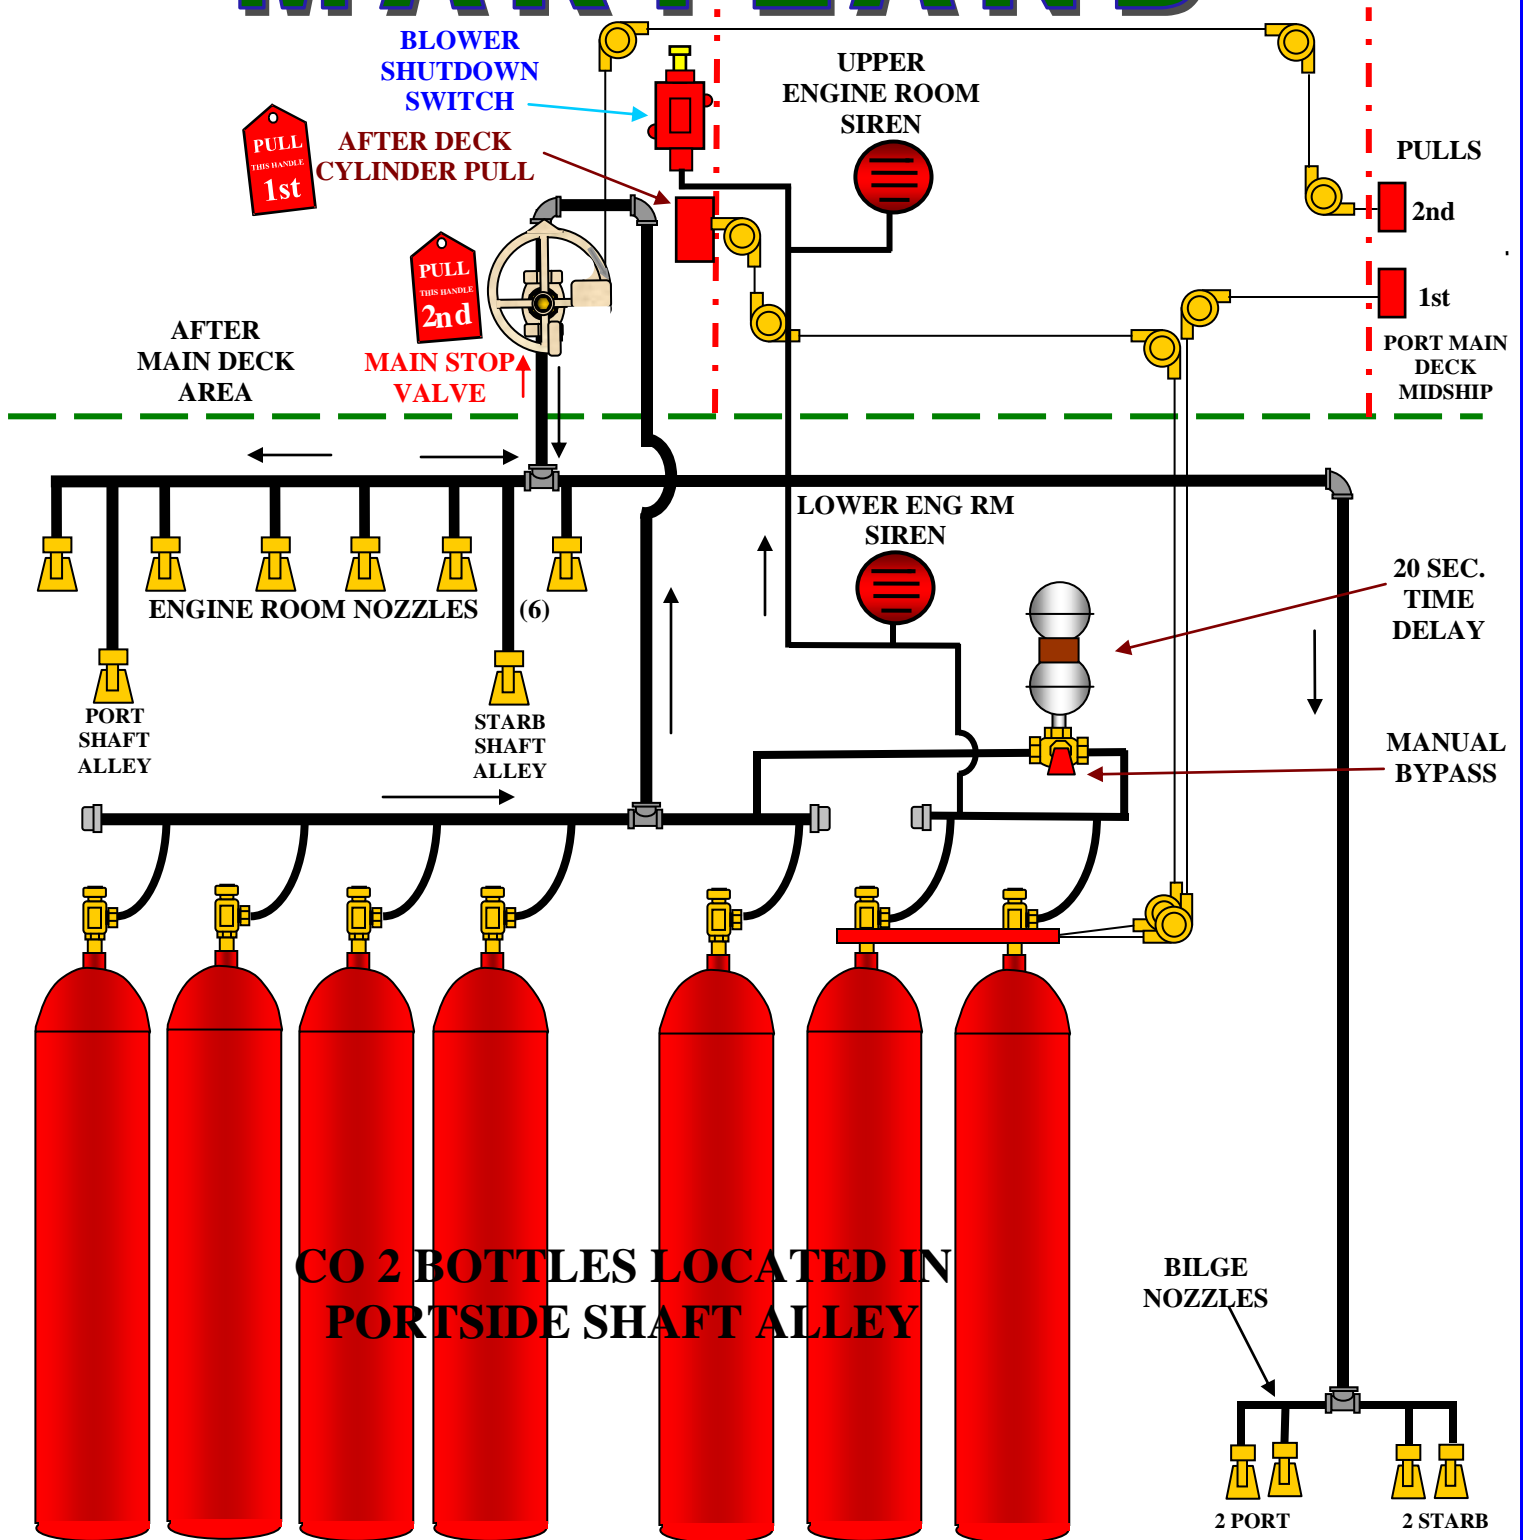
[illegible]

BLOWER SHUTDOWN SWITCH

UPPER ENGINE ROOM SIREN

PULL THIS HANDLE 1st

AFTER DECK CYLINDER PULL

PULLS

2nd

1st

PULL THIS HANDLE 2nd

PORT MAIN DECK MIDSHIP

AFTER MAIN DECK AREA

MAIN STOP VALVE

LOWER ENG RM SIREN

ENGINE ROOM NOZZLES (6)

20 SEC. TIME DELAY

PORT SHAFT ALLEY

STARB SHAFT ALLEY

MANUAL BYPASS

CO 2 BOTTLES LOCATED IN PORTSIDE SHAFT ALLEY

BILGE NOZZLES

2 PORT

2 STARB